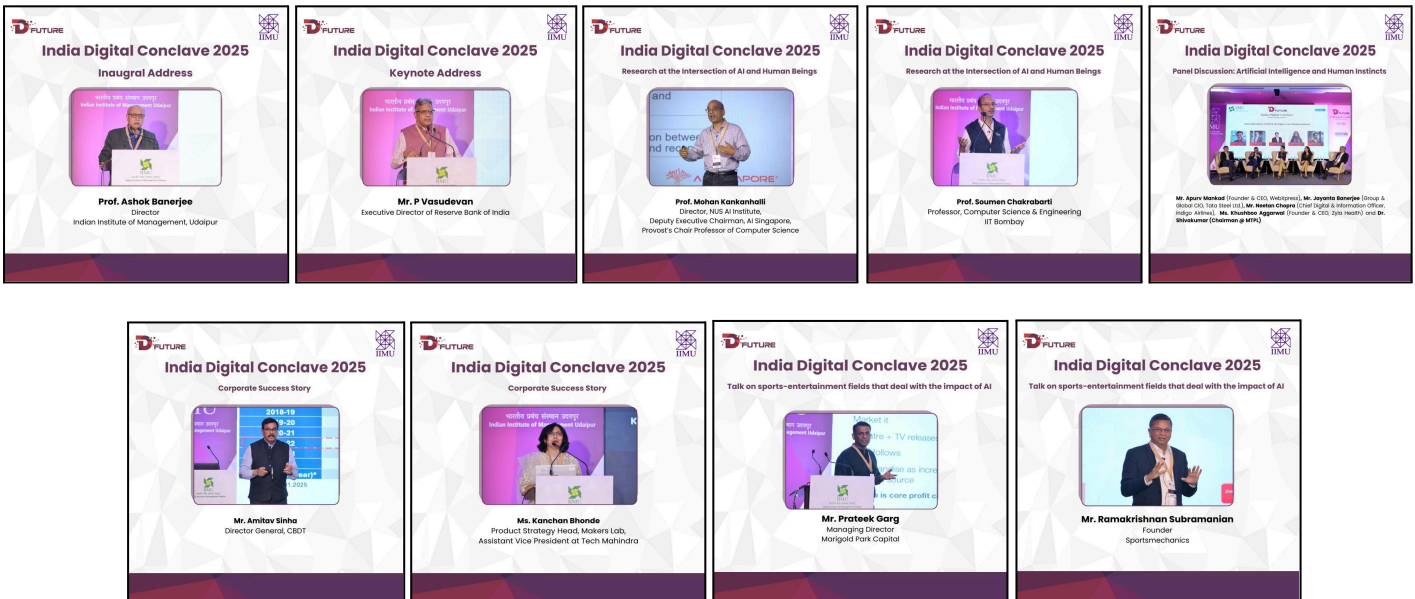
DFUTURE IIMU
India Digital Conclave 2025
Inaugral Address
Prof. Ashok Banerjee
Director
Indian Institute of Management, Udaipur

DFUTURE IIMU
India Digital Conclave 2025
Keynote Address
Mr. P Vasudevan
Executive Director of Reserve Bank of India

DFUTURE IIMU
India Digital Conclave 2025
Research at the Intersection of AI and Human Beings
Prof. Mohan Kankanhalli
Director, NUS AI Institute,
Deputy Executive Chairman, AI Singapore,
Provost's Chair Professor of Computer Science

DFUTURE IIMU
India Digital Conclave 2025
Research at the Intersection of AI and Human Beings
Prof. Soumen Chakrabarti
Professor, Computer Science & Engineering
IIT Bombay

DFUTURE IIMU
India Digital Conclave 2025
Panel Discussion: Artificial Intelligence and Human Instincts
Mr. Apurv Mankad (Founder & CEO, Webitpress), Mr. Joyanta Banerjee (Group & Global CIO, Tata Steel Ltd.), Mr. Neetan Chopra (Chief Digital & Information Officer, Indigo Airlines), Ms. Khushboo Aggarwal (Founder & CEO, Zyla Health) and Dr. Shivakumar (Chairman @ MTPL)

DFUTURE IIMU
India Digital Conclave 2025
Corporate Success Story
Mr. Amitav Sinha
Director General, CBDT

DFUTURE IIMU
India Digital Conclave 2025
Corporate Success Story
Ms. Kanchan Bhonde
Product Strategy Head, Makers Lab,
Assistant Vice President at Tech Mahindra

DFUTURE IIMU
India Digital Conclave 2025
Talk on sports-entertainment fields that deal with the impact of AI
Mr. Prateek Garg
Managing Director
Marigold Park Capital

DFUTURE IIMU
India Digital Conclave 2025
Talk on sports-entertainment fields that deal with the impact of AI
Mr. Ramakrishnan Subramanian
Founder
Sportsmechanics